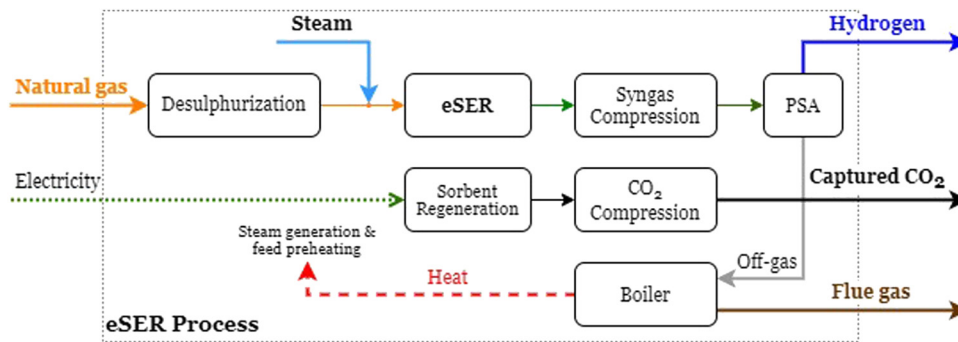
Steam

Hydrogen

Natural gas

Desulphurization

eSER

Syngas Compression

PSA

Electricity

Sorbent Regeneration

$CO_2$ Compression

Captured $CO_2$

Steam generation & feed preheating

Off-gas

Heat

Boiler

Flue gas

eSER Process